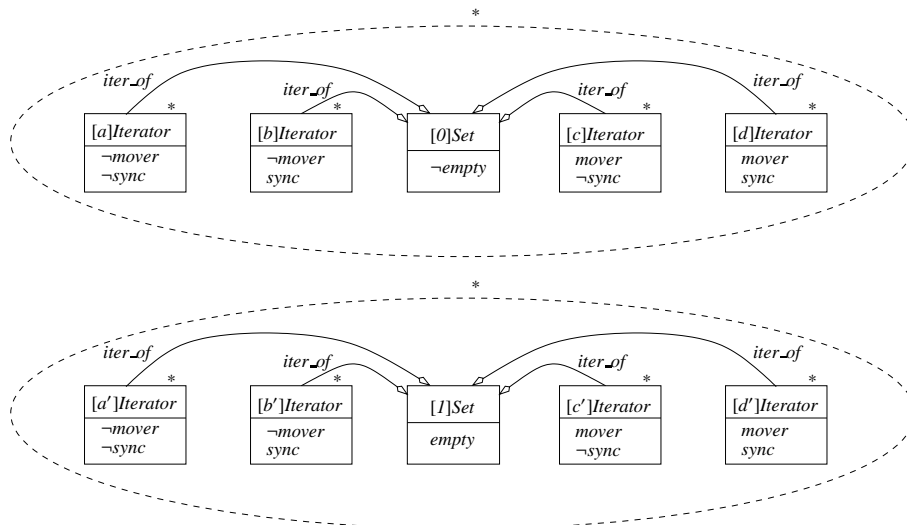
*

iter_of

iter_of

iter_of

iter_of

*

[a]Iterator

¬mover
¬sync

*

[b]Iterator

¬mover
sync

[0]Set

¬empty

*

[c]Iterator

mover
¬sync

*

[d]Iterator

mover
sync

*

iter_of

iter_of

iter_of

iter_of

*

[a′]Iterator

¬mover
¬sync

*

[b′]Iterator

¬mover
sync

[1]Set

empty

*

[c′]Iterator

mover
¬sync

*

[d′]Iterator

mover
sync